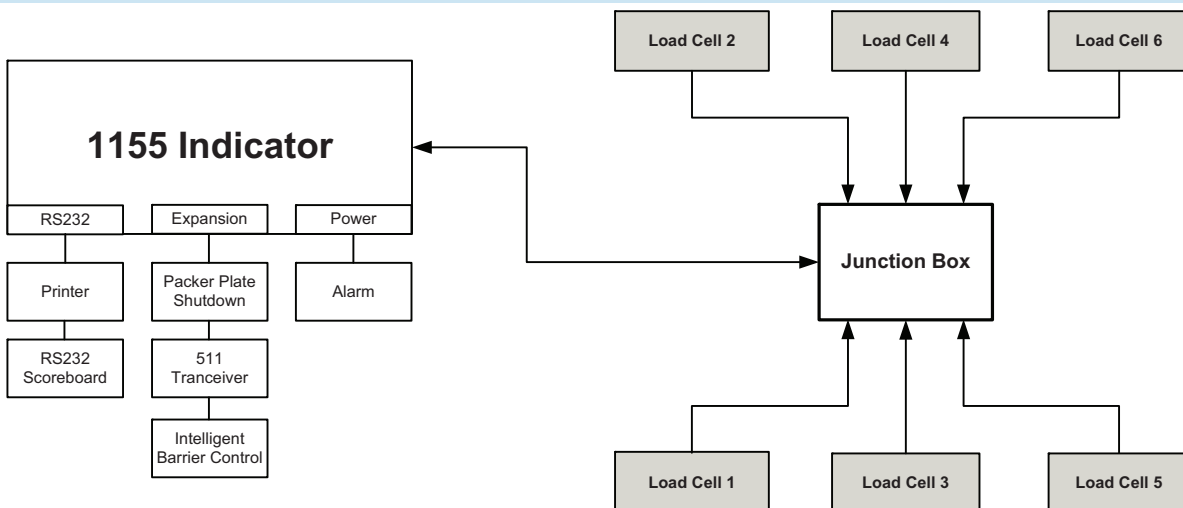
Load Cell 2

Load Cell 4

Load Cell 6

1155 Indicator

RS232

Expansion

Power

Printer

Packer Plate Shutdown

Alarm

RS232 Scoreboard

511 Tranceiver

Intelligent Barrier Control

Junction Box

Load Cell 1

Load Cell 3

Load Cell 5